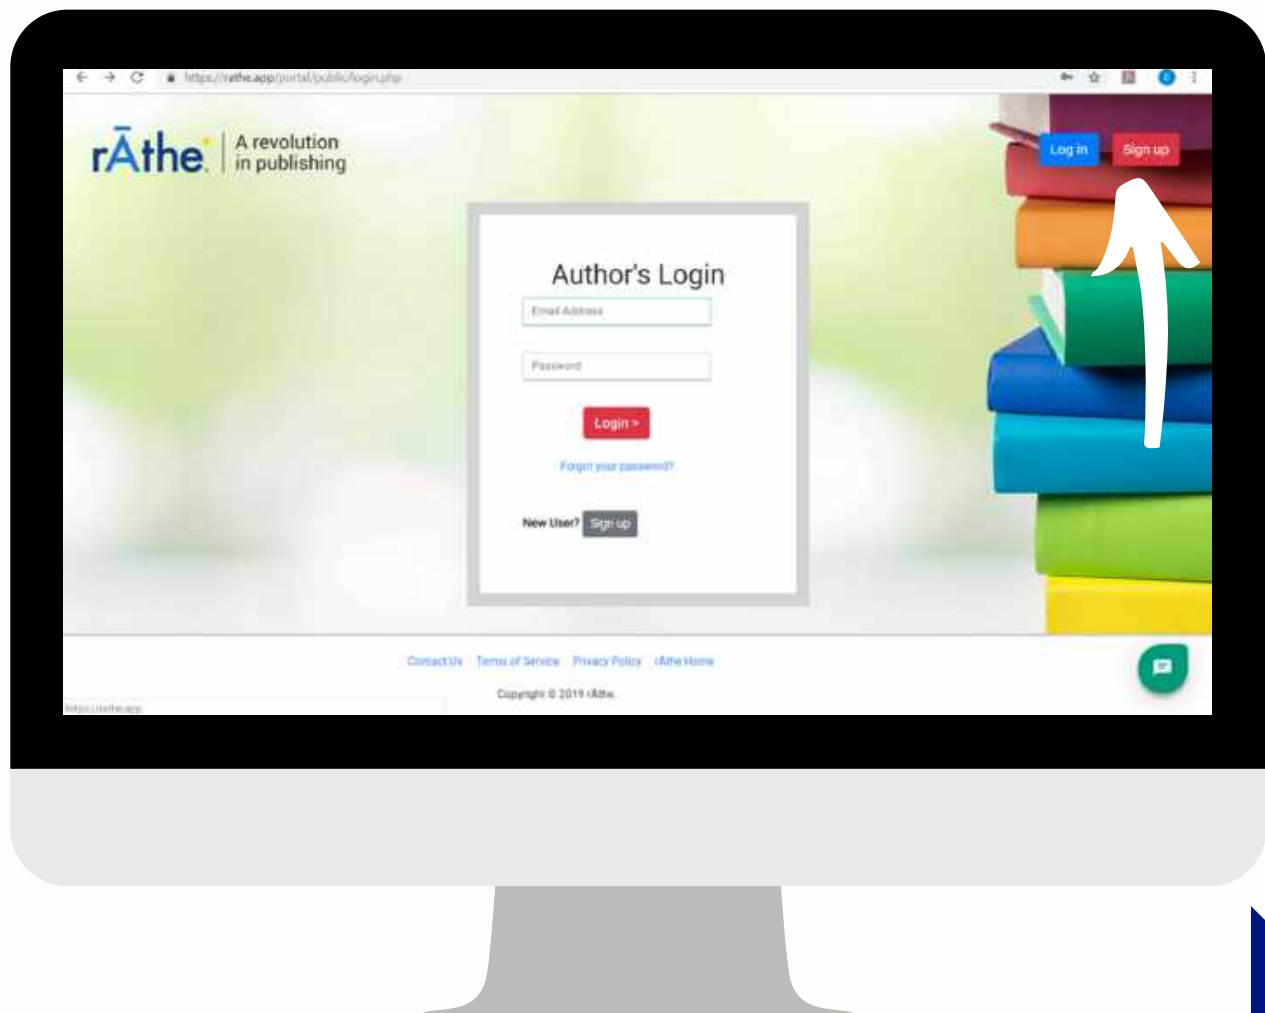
https://rathe.app/portal/public/login.php

rĀthe A revolution in publishing

Log in Sign up

Author's Login

Email Address

Password

Login >

Forgot your password?

New User? Sign up

Contact Us Terms of Service Privacy Policy rĀthe Home

Copyright © 2019 rĀthe.

https://rathe.app